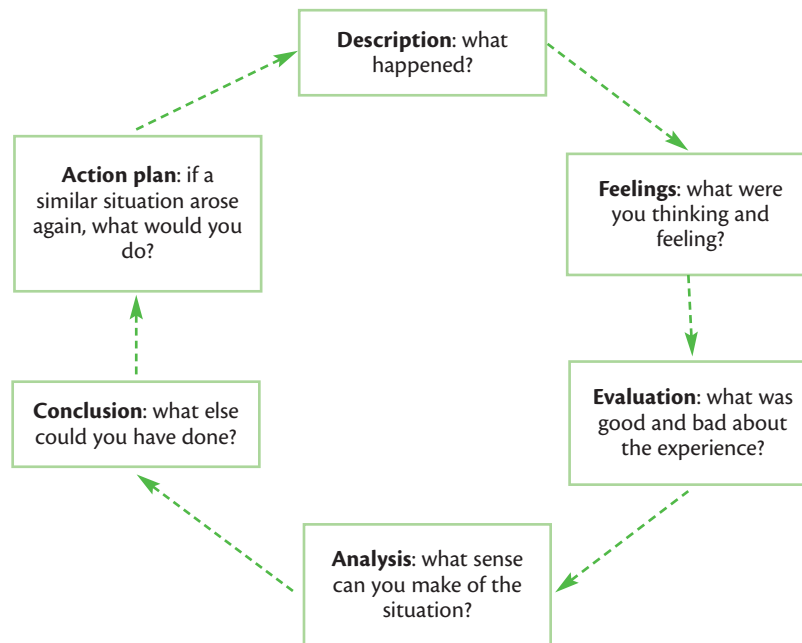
Description: what happened?

Feelings: what were you thinking and feeling?

Evaluation: what was good and bad about the experience?

Analysis: what sense can you make of the situation?

Conclusion: what else could you have done?

Action plan: if a similar situation arose again, what would you do?